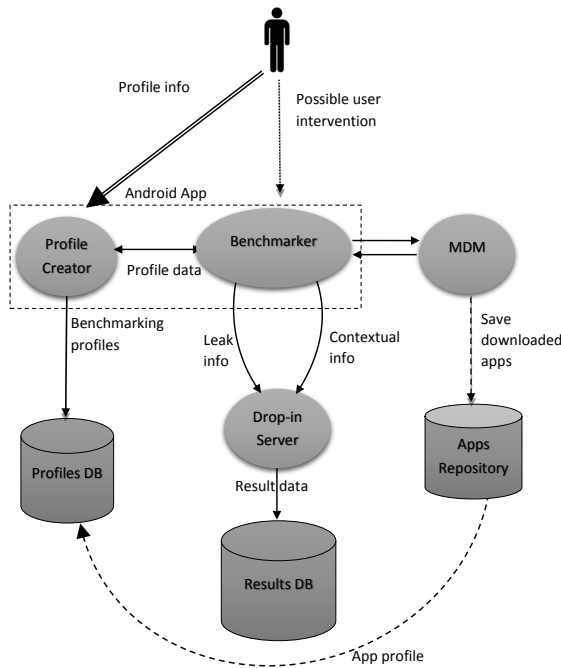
Profile info

Possible user intervention

Android App

Profile Creator

Profile data

Benchmarker

MDM

Benchmarking profiles

Leak info

Contextual info

Save downloaded apps

Drop-in Server

Profiles DB

Apps Repository

Result data

Results DB

App profile